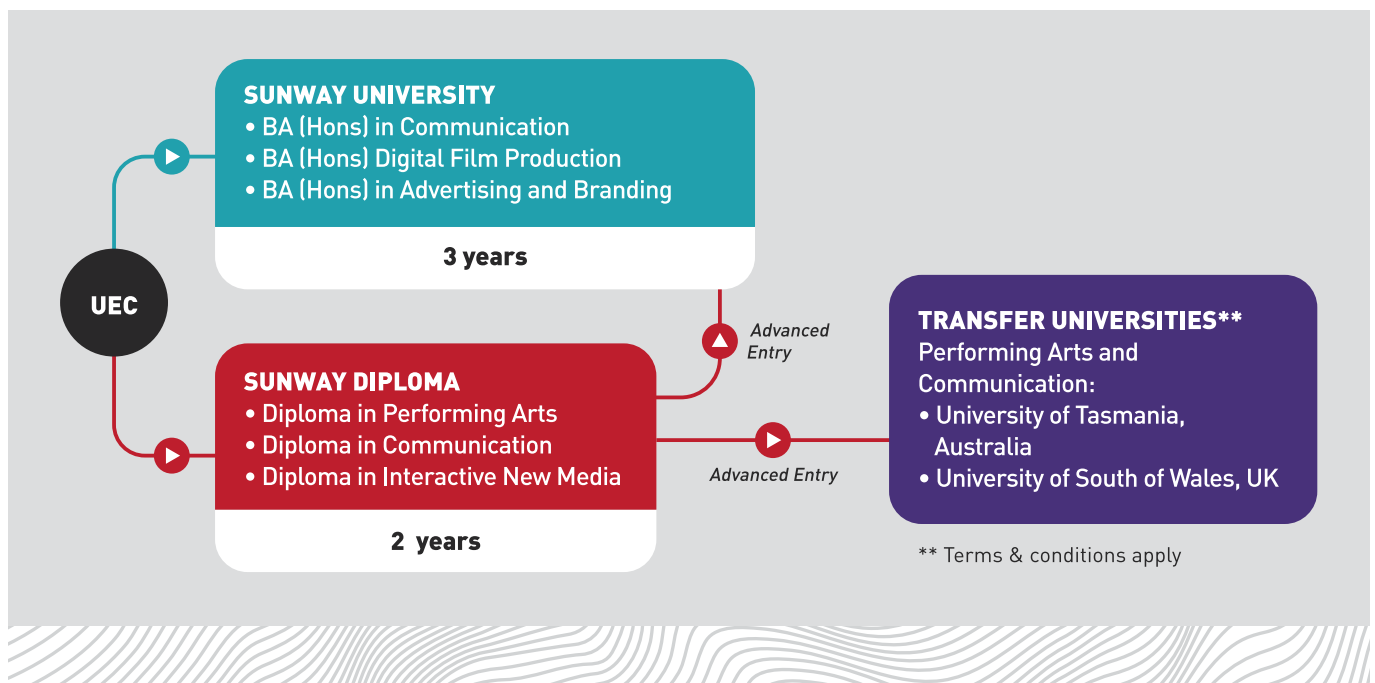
UEC

SUNWAY UNIVERSITY
• BA (Hons) in Communication
• BA (Hons) Digital Film Production
• BA (Hons) in Advertising and Branding

3 years

Advanced Entry

SUNWAY DIPLOMA
• Diploma in Performing Arts
• Diploma in Communication
• Diploma in Interactive New Media

2 years

Advanced Entry

TRANSFER UNIVERSITIES**
Performing Arts and Communication:
• University of Tasmania, Australia
• University of South of Wales, UK

** Terms & conditions apply